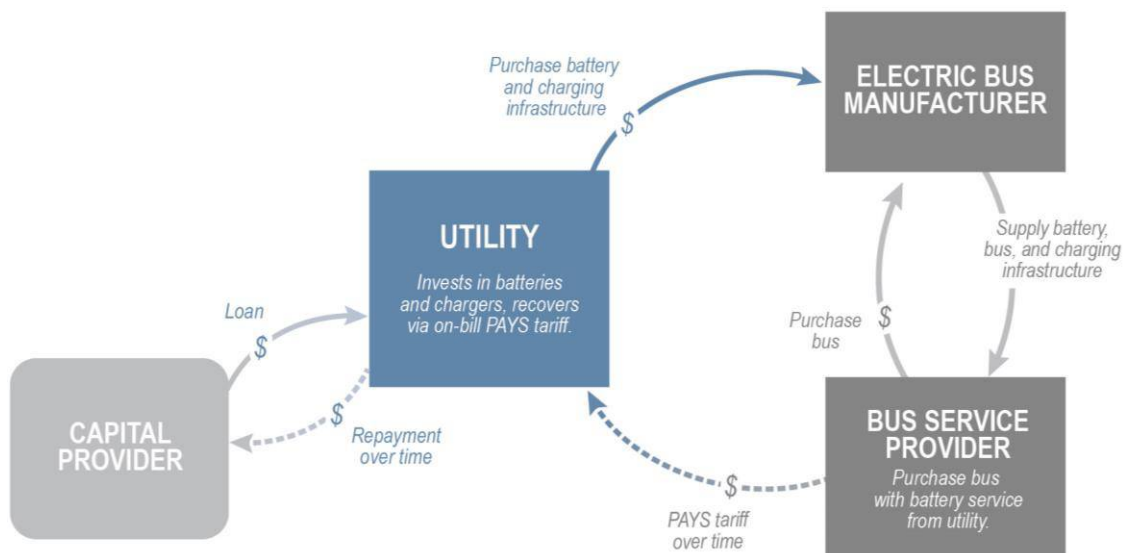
Purchase battery and charging infrastructure

$

ELECTRIC BUS MANUFACTURER

UTILITY

Invests in batteries and chargers, recovers via on-bill PAYS tariff.

Supply battery, bus, and charging infrastructure

Loan

$

Purchase bus

$

$

Repayment over time

CAPITAL PROVIDER

BUS SERVICE PROVIDER

Purchase bus with battery service from utility.

$

PAYS tariff over time